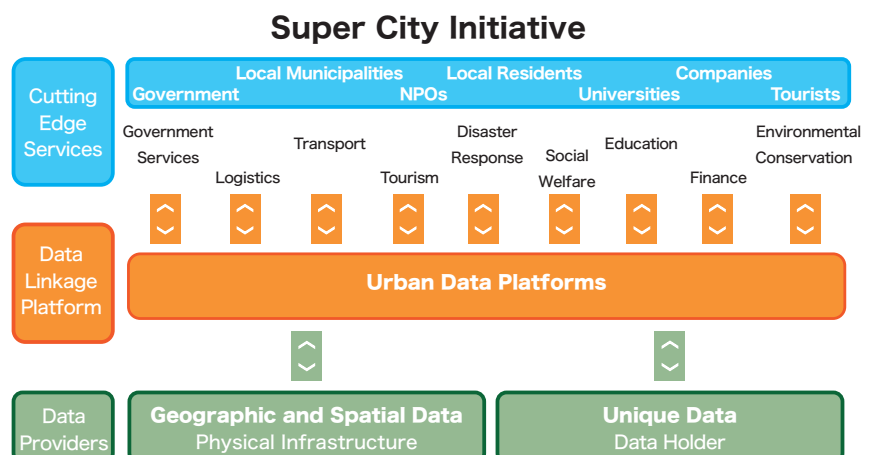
Super City Initiative

Cutting Edge Services

Local Municipalities Local Residents Companies
Government NPOs Universities Tourists

Government Services

Logistics

Transport

Tourism

Disaster Response

Social Welfare

Education

Finance

Environmental Conservation

Data Linkage Platform

Urban Data Platforms

Data Providers

Geographic and Spatial Data
Physical Infrastructure

Unique Data
Data Holder